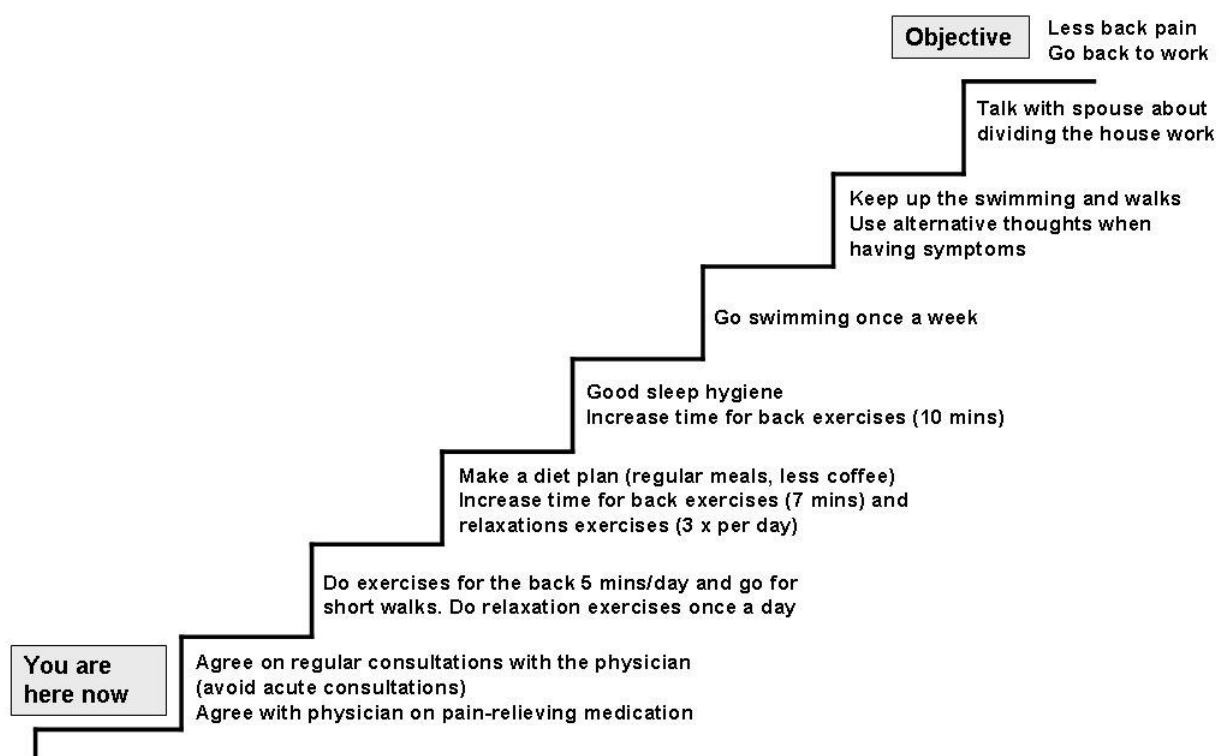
You are here now

Agree on regular consultations with the physician
(avoid acute consultations)
Agree with physician on pain-relieving medication

Do exercises for the back 5 mins/day and go for short walks. Do relaxation exercises once a day

Make a diet plan (regular meals, less coffee)
Increase time for back exercises (7 mins) and relaxations exercises (3 x per day)

Good sleep hygiene
Increase time for back exercises (10 mins)

Go swimming once a week

Keep up the swimming and walks
Use alternative thoughts when having symptoms

Talk with spouse about dividing the house work

Objective

Less back pain
Go back to work